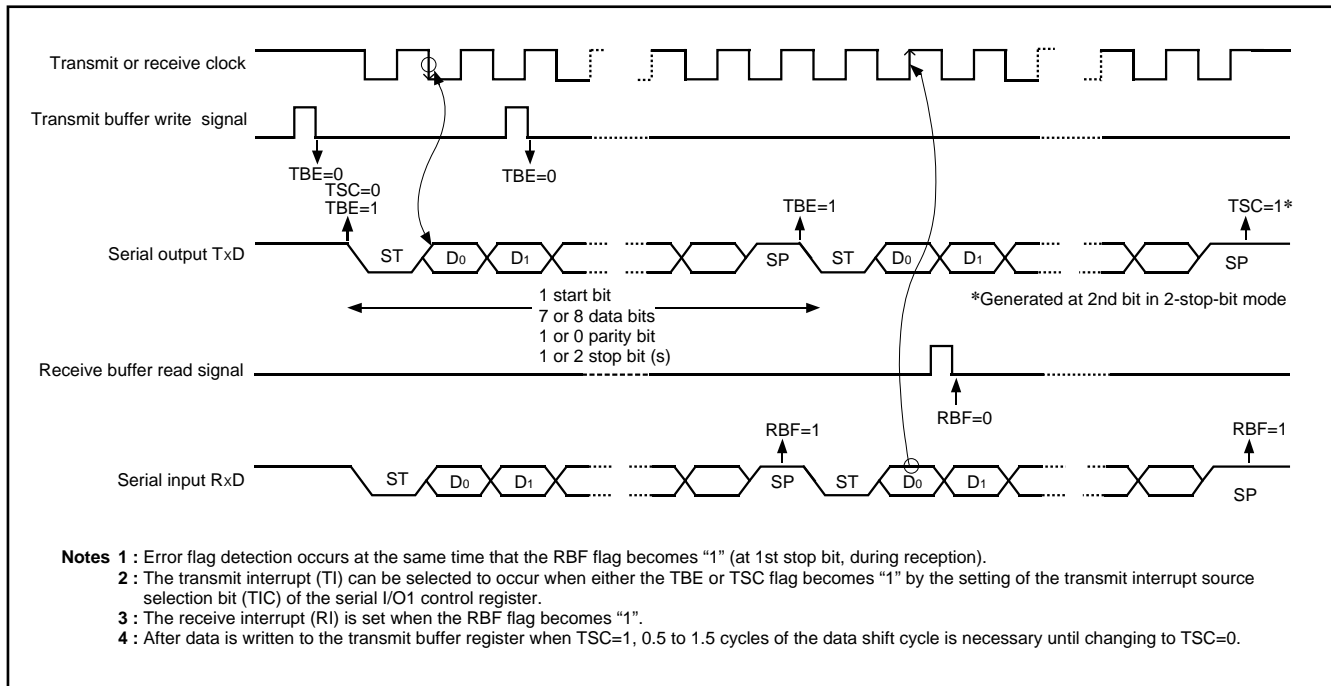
Transmit or receive clock

Transmit buffer write signal

TBE=0
TSC=0
TBE=1

TBE=0

TBE=1

TSC=1*

Serial output TxD

ST $D_0$ $D_1$ SP ST $D_0$ $D_1$ SP

1 start bit
7 or 8 data bits
1 or 0 parity bit
1 or 2 stop bit (s)

*Generated at 2nd bit in 2-stop-bit mode

Receive buffer read signal

RBF=0

RBF=1

RBF=1

Serial input RxD

ST $D_0$ $D_1$ SP ST $D_0$ $D_1$ SP

Notes 1 : Error flag detection occurs at the same time that the RBF flag becomes "1" (at 1st stop bit, during reception).
2 : The transmit interrupt (TI) can be selected to occur when either the TBE or TSC flag becomes "1" by the setting of the transmit interrupt source selection bit (TIC) of the serial I/O1 control register.
3 : The receive interrupt (RI) is set when the RBF flag becomes "1".
4 : After data is written to the transmit buffer register when TSC=1, 0.5 to 1.5 cycles of the data shift cycle is necessary until changing to TSC=0.